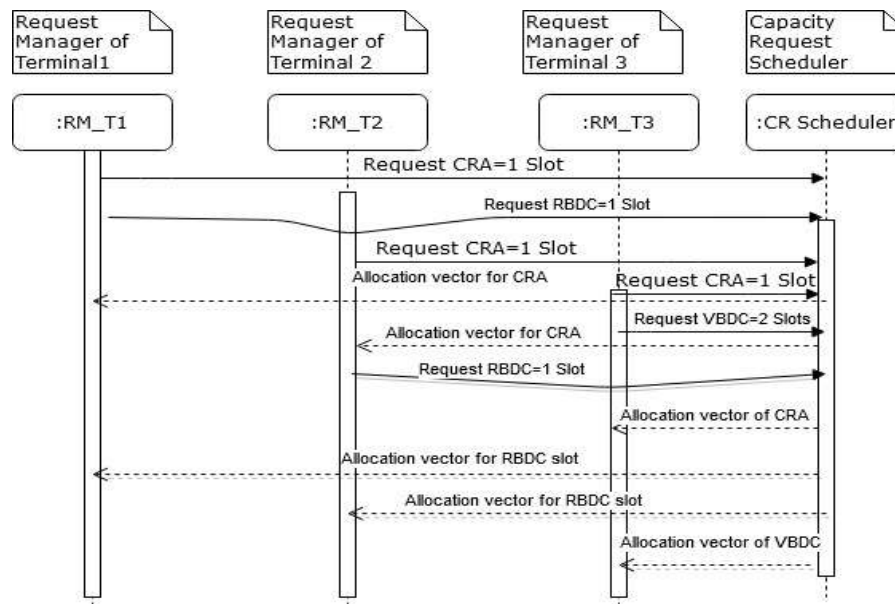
Request Manager of Terminal1

Request Manager of Terminal 2

Request Manager of Terminal 3

Capacity Request Scheduler

:RM_T1

:RM_T2

:RM_T3

:CR Scheduler

Request CRA=1 Slot

Request RBDC=1 Slot

Request CRA=1 Slot

Allocation vector for CRA

Request CRA=1 Slot

Request VBDC=2 Slots

Allocation vector for CRA

Request RBDC=1 Slot

Allocation vector of CRA

Allocation vector for RBDC slot

Allocation vector for RBDC slot

Allocation vector of VBDC